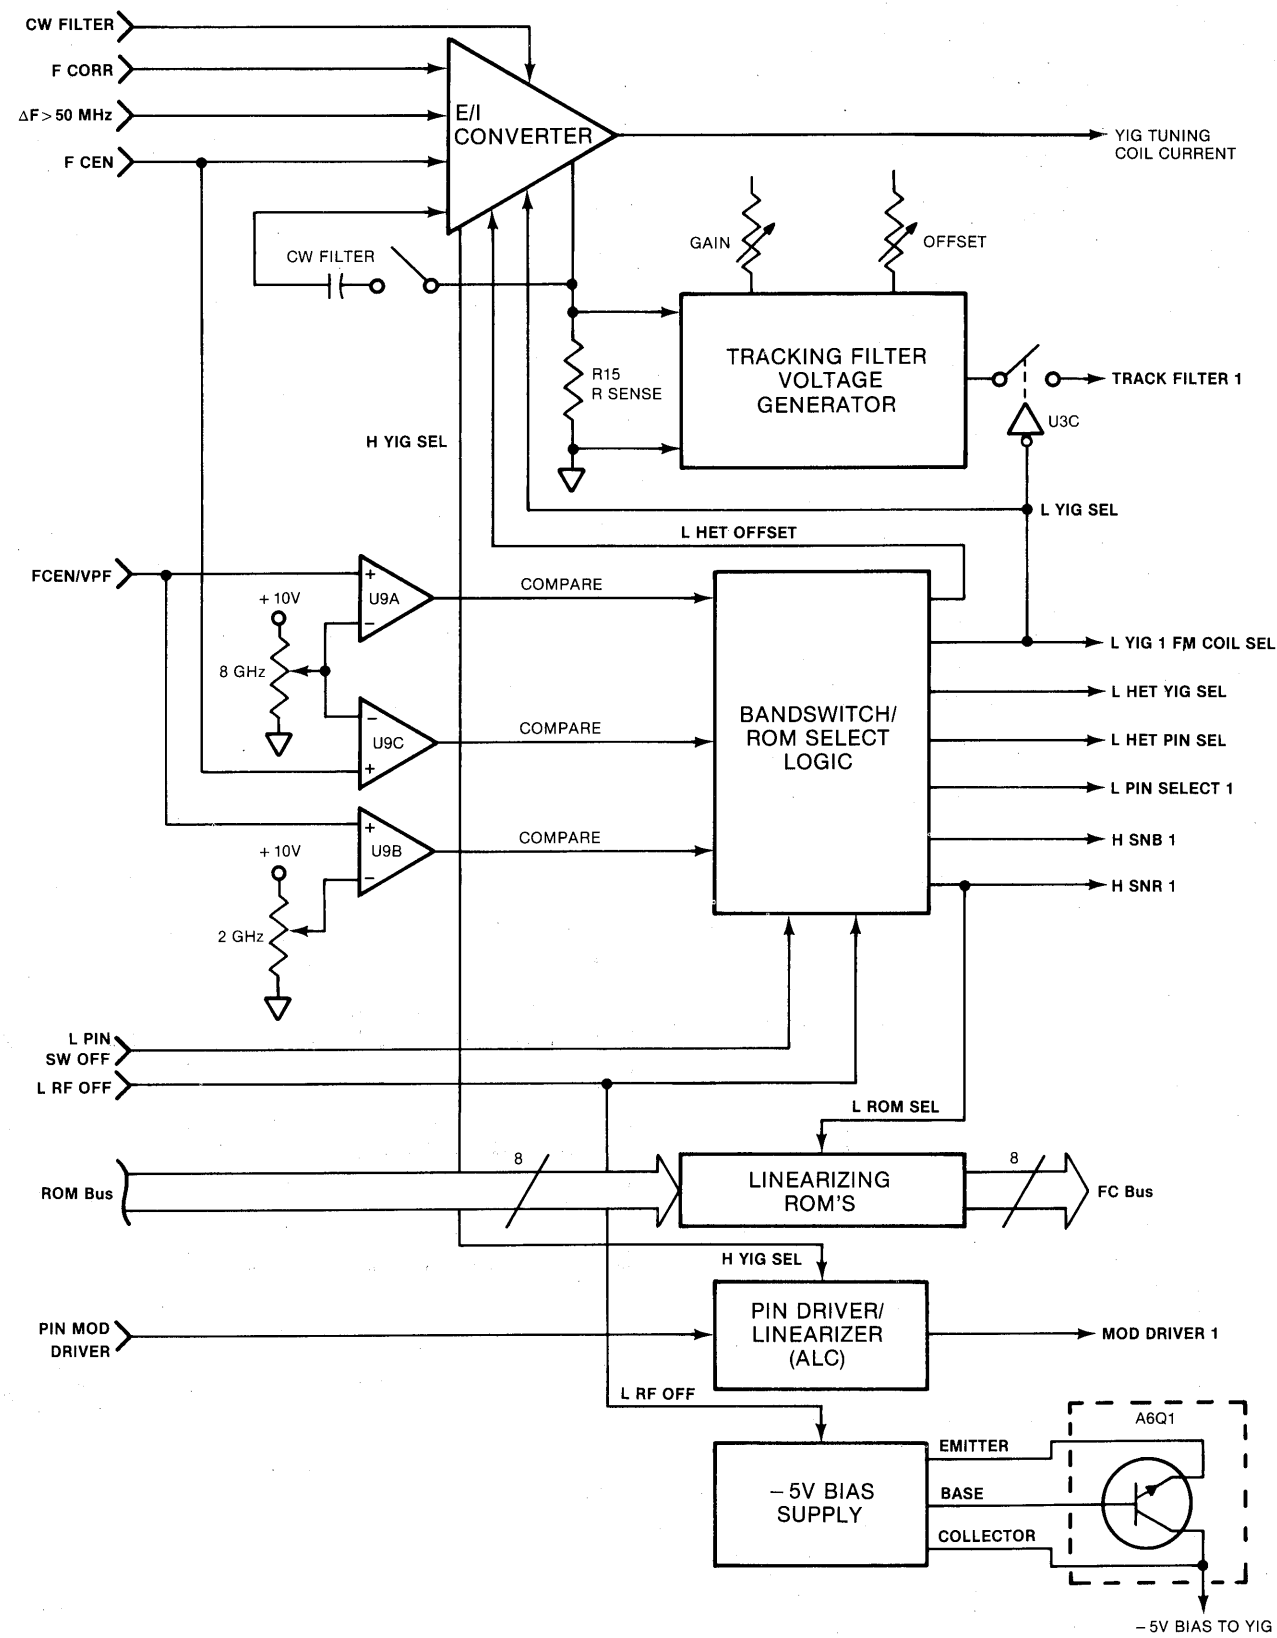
CW FILTER
F CORR
$\Delta F > 50$ MHz
F CEN
E/I CONVERTER
YIG TUNING COIL CURRENT
GAIN
OFFSET
CW FILTER
R15 R SENSE
TRACKING FILTER VOLTAGE GENERATOR
TRACK FILTER 1
U3C
H YIG SEL
L YIG SEL
L HET OFFSET
FCEN/VPF
+10V
U9A
COMPARE
8 GHz
U9C
COMPARE
BANDSWITCH/ ROM SELECT LOGIC
L YIG 1 FM COIL SEL
L HET YIG SEL
L HET PIN SEL
L PIN SELECT 1
H SNB 1
H SNR 1
+10V
U9B
COMPARE
2 GHz
L PIN SW OFF
L RF OFF
L ROM SEL
ROM Bus
8
LINEARIZING ROM'S
8
FC Bus
H YIG SEL
PIN MOD DRIVER
PIN DRIVER/ LINEARIZER (ALC)
MOD DRIVER 1
L RF OFF
A6Q1
EMITTER
BASE
COLLECTOR
−5V BIAS SUPPLY
−5V BIAS TO YIG